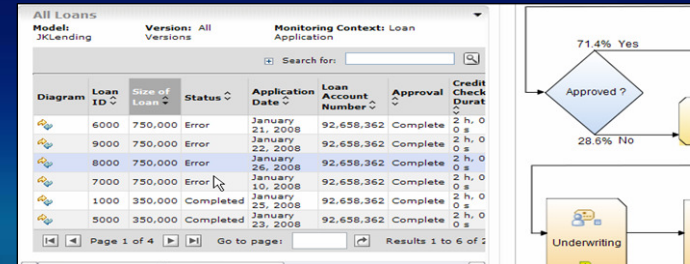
All Loans

Model: JKLending

Version: All Versions

Monitoring Context: Loan Application

Search for:

| Diagram | Loan ID | Size of Loan | Status | Application Date | Loan Account Number | Approval | Credit Check Durat |
|---|---|---|---|---|---|---|---|
| | 6000 | 750,000 | Error | January 21, 2008 | 92,658,362 | Complete | 2 h, 0 0 s |
| | 9000 | 750,000 | Error | January 22, 2008 | 92,658,362 | Complete | 2 h, 0 0 s |
| | 8000 | 750,000 | Error | January 26, 2008 | 92,658,362 | Complete | 2 h, 0 0 s |
| | 7000 | 750,000 | Error | January 10, 2008 | 92,658,362 | Complete | 2 h, 0 0 s |
| | 1000 | 350,000 | Completed | January 25, 2008 | 92,658,362 | Complete | 2 h, 0 0 s |
| | 5000 | 350,000 | Completed | January 23, 2008 | 92,658,362 | Complete | 2 h, 0 0 s |

Page 1 of 4

Go to page:

Results 1 to 6 of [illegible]

71.4% Yes

Approved ?

28.6% No

Underwriting